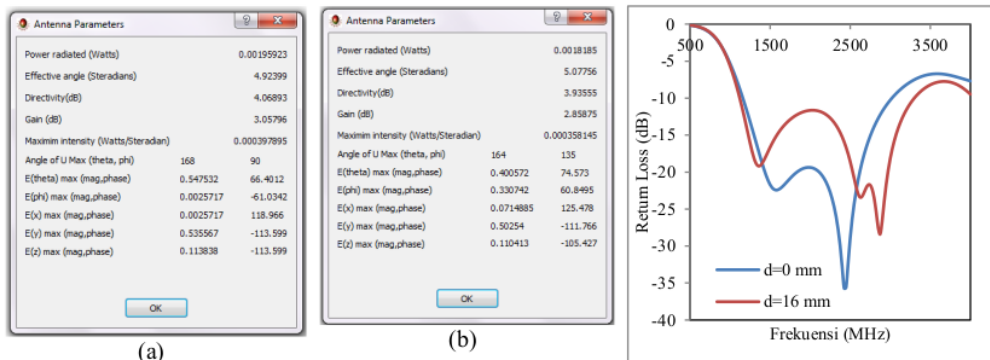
Antenna Parameters

| | | |
|---|---|---|
| Power radiated (Watts) | | 0.00195923 |
| Effective angle (Steradians) | | 4.92399 |
| Directivity(dB) | | 4.06893 |
| Gain (dB) | | 3.05796 |
| Maximim intensity (Watts/Steradian) | | 0.000397895 |
| Angle of U Max (theta, phi) | 168 | 90 |
| E(theta) max (mag,phase) | 0.547532 | 66.4012 |
| E(phi) max (mag,phase) | 0.0025717 | -61.0342 |
| E(x) max (mag,phase) | 0.0025717 | 118.966 |
| E(y) max (mag,phase) | 0.535567 | -113.599 |
| E(z) max (mag,phase) | 0.113838 | -113.599 |

OK

(a)

Antenna Parameters

| | | |
|---|---|---|
| Power radiated (Watts) | | 0.0018185 |
| Effective angle (Steradians) | | 5.07756 |
| Directivity(dB) | | 3.93555 |
| Gain (dB) | | 2.85875 |
| Maximim intensity (Watts/Steradian) | | 0.000358145 |
| Angle of U Max (theta, phi) | 164 | 135 |
| E(theta) max (mag,phase) | 0.400572 | 74.573 |
| E(phi) max (mag,phase) | 0.330742 | 60.8495 |
| E(x) max (mag,phase) | 0.0714885 | 125.478 |
| E(y) max (mag,phase) | 0.50254 | -111.766 |
| E(z) max (mag,phase) | 0.110413 | -105.427 |

OK

(b)

0
-5
-10
-15
-20
-25
-30
-35
-40
500
1500
2500
3600
Return Loss (dB)
d=0 mm
d=16 mm
Frekuensi (MHz)